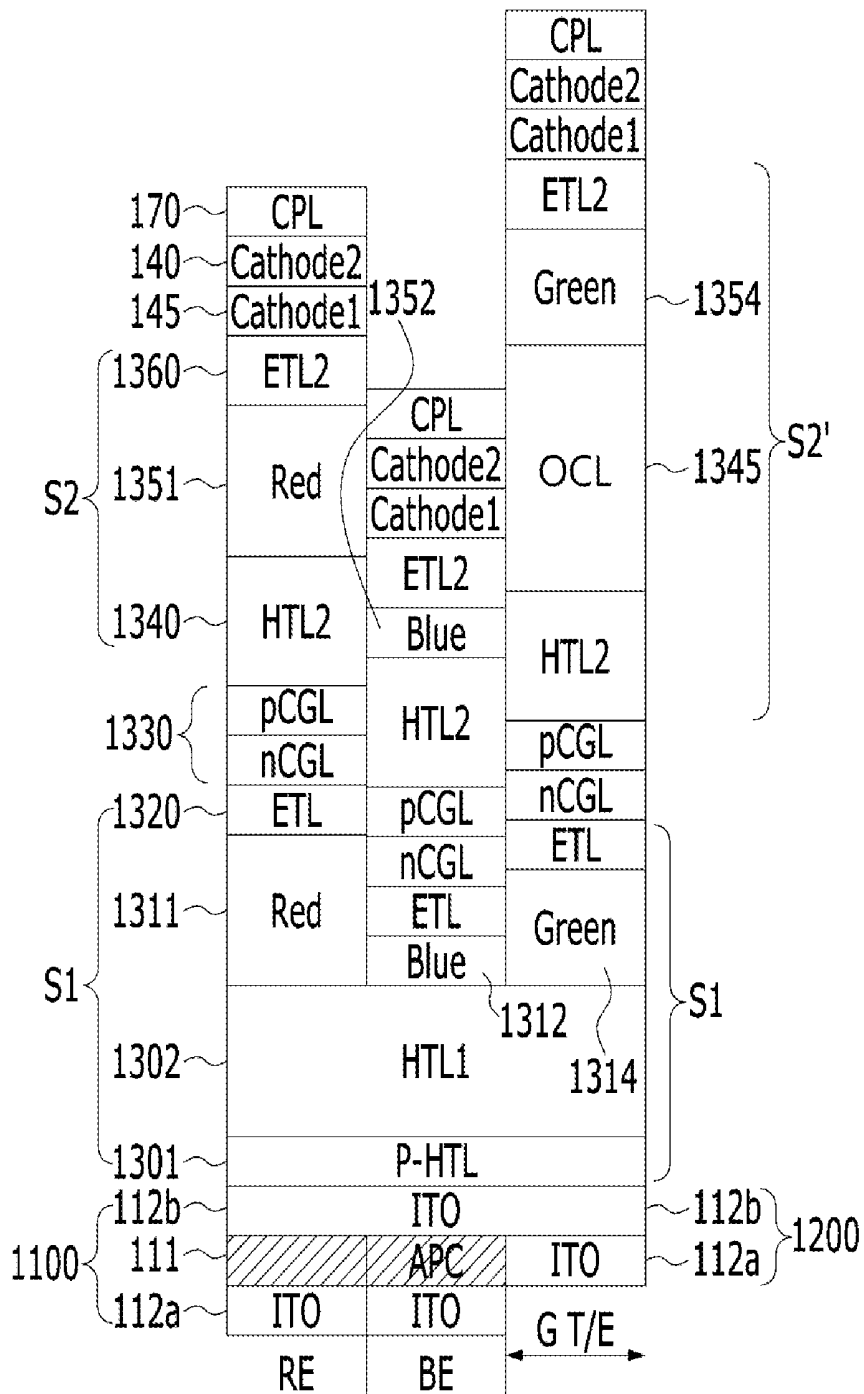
CPL
Cathode2
Cathode1
170 CPL
140 Cathode2
145 Cathode1 1352
ETL2
Green 1354
1360 ETL2
CPL
S2 1351 Red
Cathode2
Cathode1
OCL 1345 S2'
ETL2
1340 HTL2
Blue
HTL2
1330 pCGL
nCGL
HTL2
pCGL
nCGL
1320 ETL
pCGL
nCGL
ETL
S1 1311 Red
nCGL
ETL
Blue
Green
1312
1314
S1
1302 HTL1
1301 P-HTL
1100 112b ITO 112b 1200
111 APC ITO 112a
112a ITO ITO
G T/E
RE BE